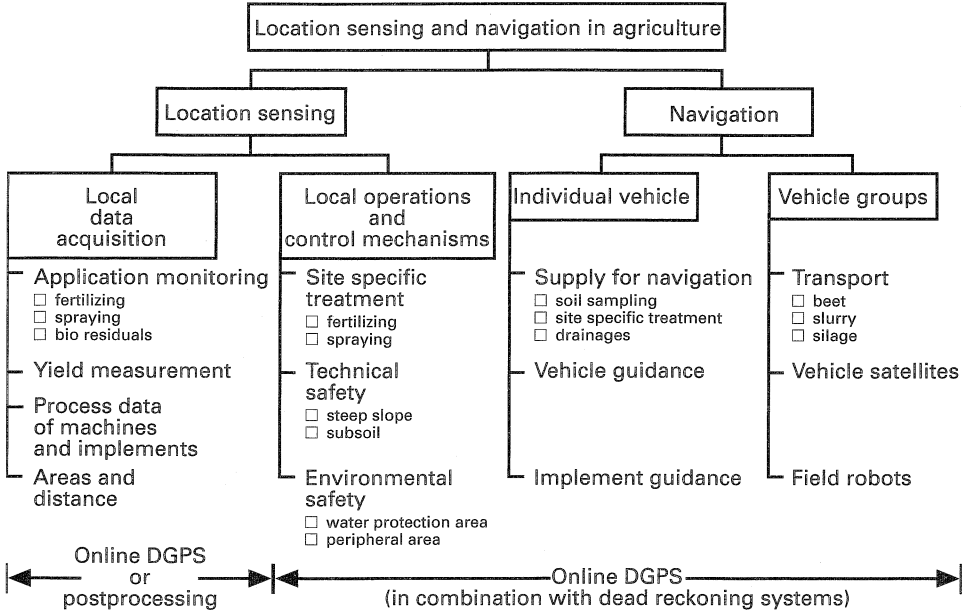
Location sensing and navigation in agriculture

Location sensing

Navigation

Local data acquisition

Application monitoring
☐ fertilizing
☐ spraying
☐ bio residuals

Yield measurement

Process data of machines and implements

Areas and distance

Local operations and control mechanisms

Site specific treatment
☐ fertilizing
☐ spraying

Technical safety
☐ steep slope
☐ subsoil

Environmental safety
☐ water protection area
☐ peripheral area

Individual vehicle

Supply for navigation
☐ soil sampling
☐ site specific treatment
☐ drainages

Vehicle guidance

Implement guidance

Vehicle groups

Transport
☐ beet
☐ slurry
☐ silage

Vehicle satellites

Field robots

Online DGPS or postprocessing

Online DGPS (in combination with dead reckoning systems)